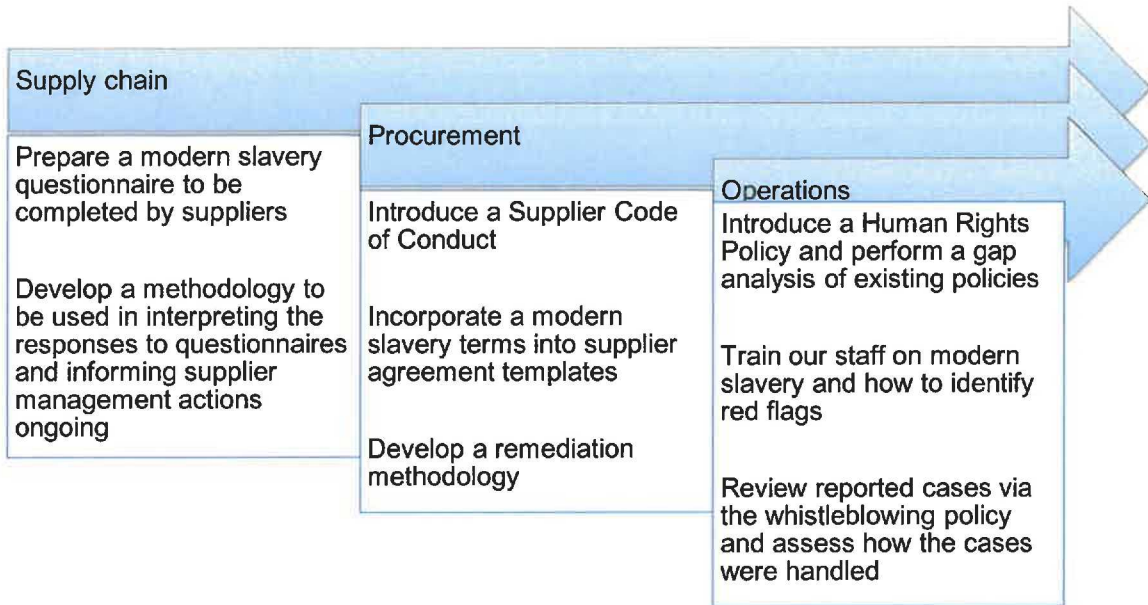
Supply chain

Prepare a modern slavery questionnaire to be completed by suppliers

Develop a methodology to be used in interpreting the responses to questionnaires and informing supplier management actions ongoing

Procurement

Introduce a Supplier Code of Conduct

Incorporate a modern slavery terms into supplier agreement templates

Develop a remediation methodology

Operations

Introduce a Human Rights Policy and perform a gap analysis of existing policies

Train our staff on modern slavery and how to identify red flags

Review reported cases via the whistleblowing policy and assess how the cases were handled